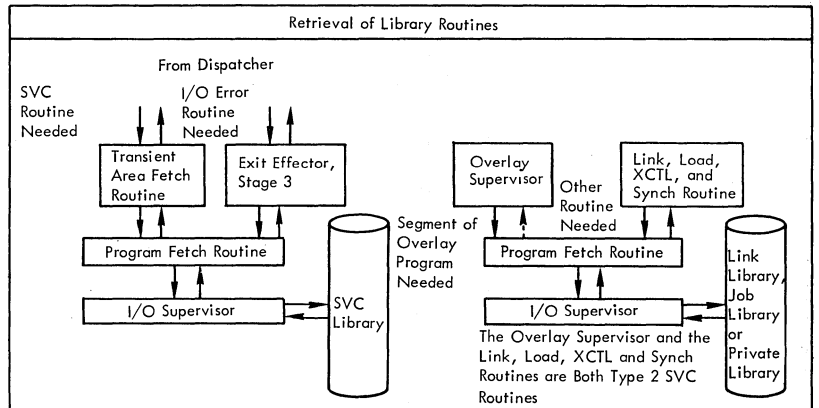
Retrieval of Library Routines

From Dispatcher

SVC Routine Needed

I/O Error Routine Needed

Transient Area Fetch Routine

Exit Effector, Stage 3

Program Fetch Routine

I/O Supervisor

SVC Library

Segment of Overlay Program Needed

Overlay Supervisor

Other Routine Needed

Link, Load, XCTL, and Synch Routine

Program Fetch Routine

I/O Supervisor

Link Library, Job Library or Private Library

The Overlay Supervisor and the Link, Load, XCTL and Synch Routines are Both Type 2 SVC Routines